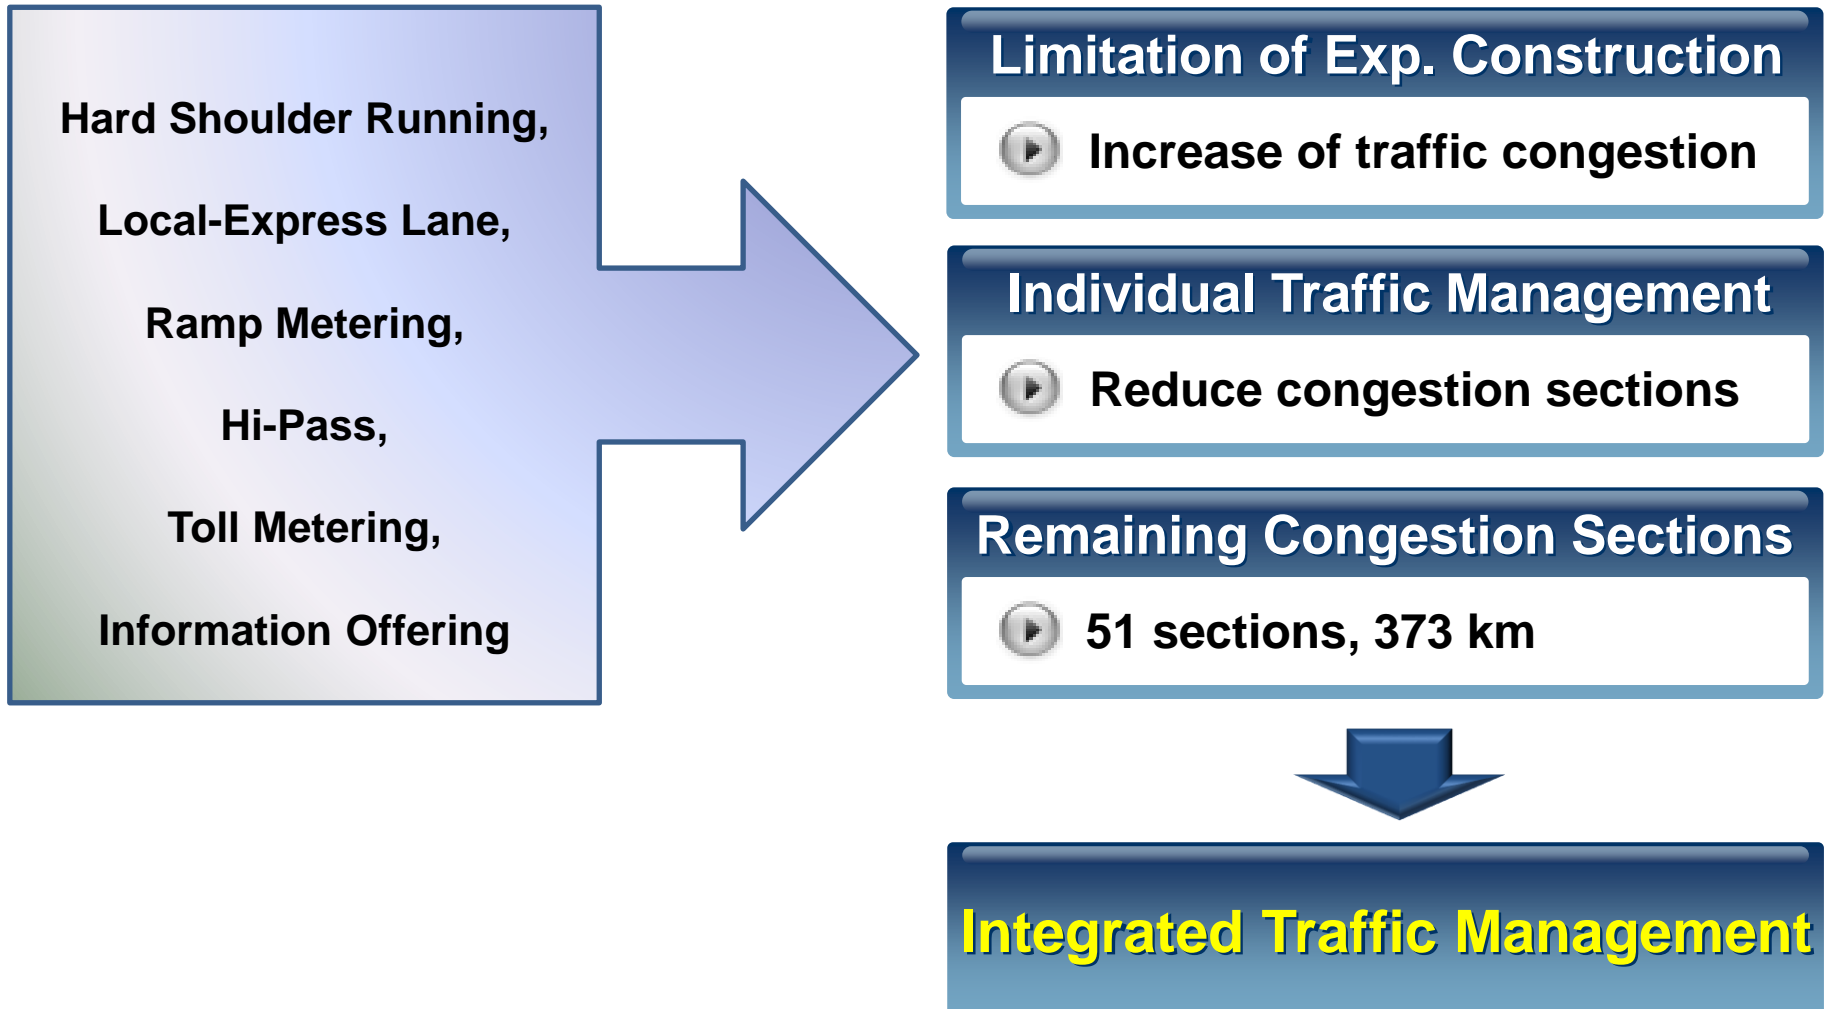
Hard Shoulder Running,

Local-Express Lane,

Ramp Metering,

Hi-Pass,

Toll Metering,

Information Offering

Limitation of Exp. Construction

Increase of traffic congestion

Individual Traffic Management

Reduce congestion sections

Remaining Congestion Sections

51 sections, 373 km

Integrated Traffic Management